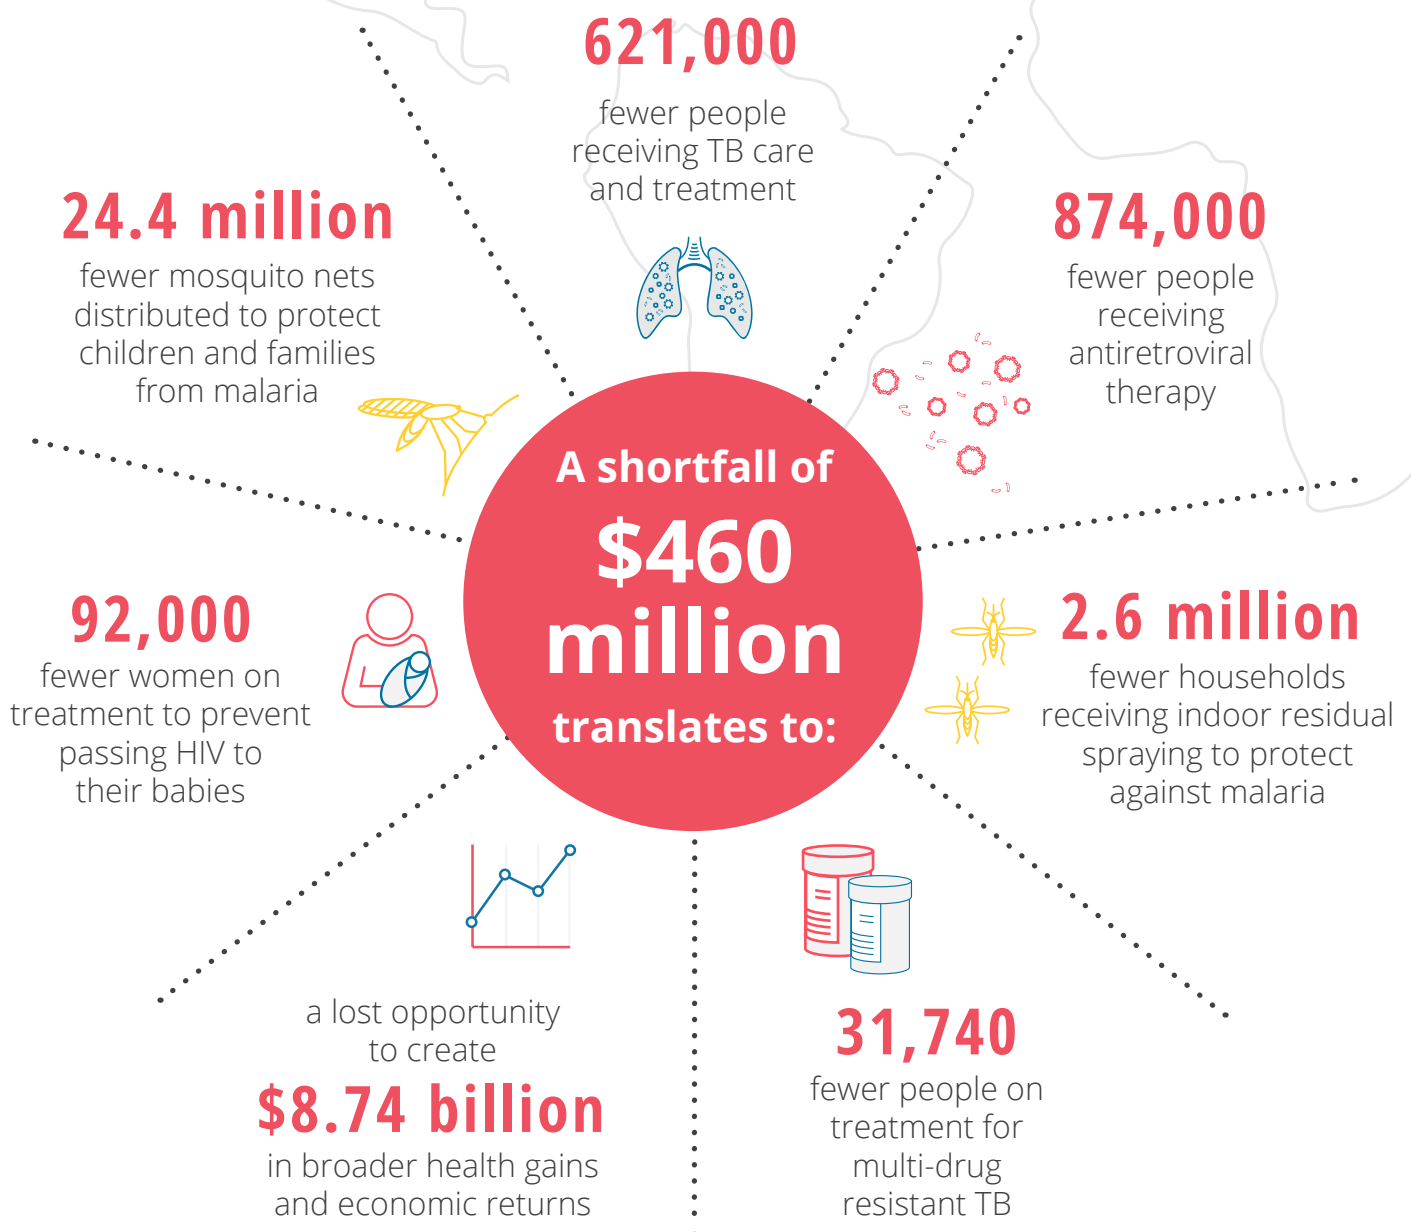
621,000
fewer people receiving TB care and treatment

24.4 million
fewer mosquito nets distributed to protect children and families from malaria

874,000
fewer people receiving antiretroviral therapy

A shortfall of
$460 million
translates to:

92,000
fewer women on treatment to prevent passing HIV to their babies

2.6 million
fewer households receiving indoor residual spraying to protect against malaria

a lost opportunity to create
$8.74 billion
in broader health gains and economic returns

31,740
fewer people on treatment for multi-drug resistant TB